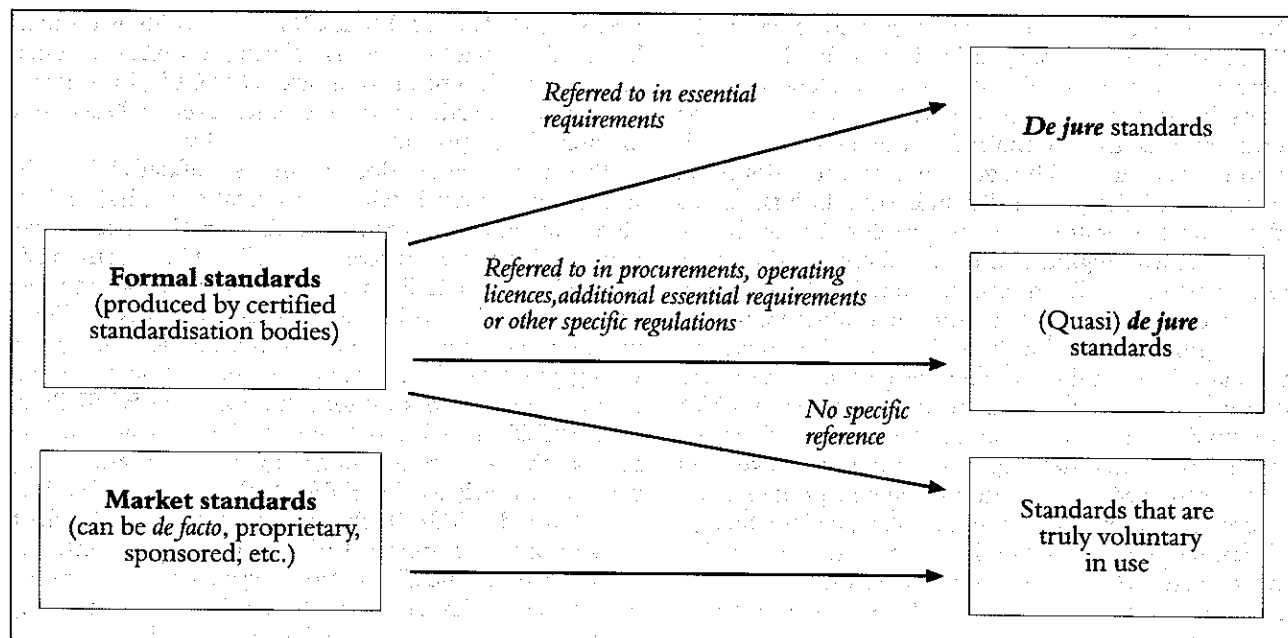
Referred to in essential requirements

*De jure* standards

Formal standards
(produced by certified standardisation bodies)

Referred to in procurements, operating licences,additional essential requirements or other specific regulations

(Quasi) *de jure* standards

No specific reference

Market standards
(can be *de facto*, proprietary, sponsored, etc.)

Standards that are truly voluntary in use